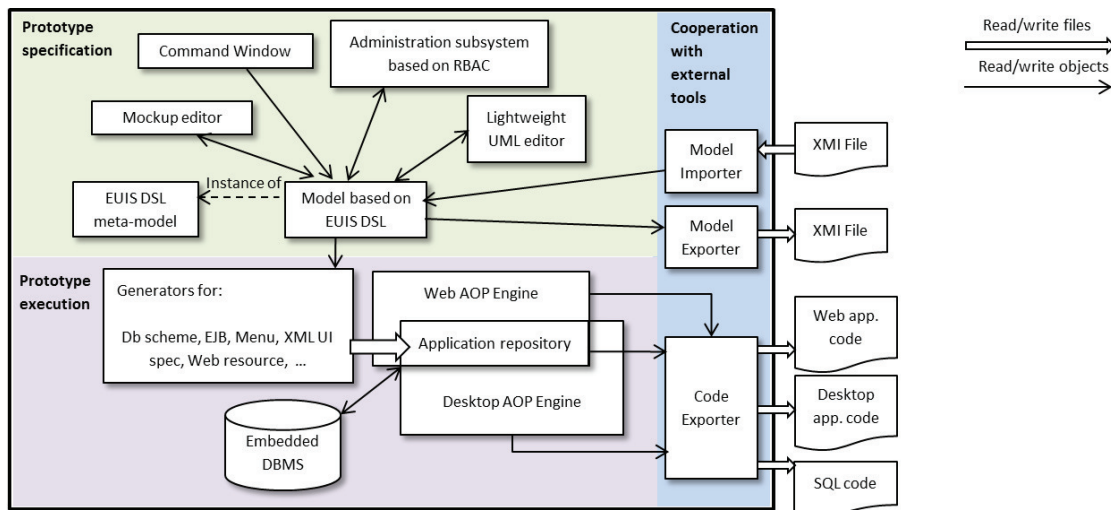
Prototype specification

Command Window

Administration subsystem based on RBAC

Cooperation with external tools

Read/write files

Read/write objects

Mockup editor

Lightweight UML editor

Model Importer

XMI File

Instance of

EUIS DSL meta-model

Model based on EUIS DSL

Model Exporter

XMI File

Prototype execution

Generators for:

Db scheme, EJB, Menu, XML UI spec, Web resource, ...

Web AOP Engine

Application repository

Desktop AOP Engine

Embedded DBMS

Code Exporter

Web app. code

Desktop app. code

SQL code